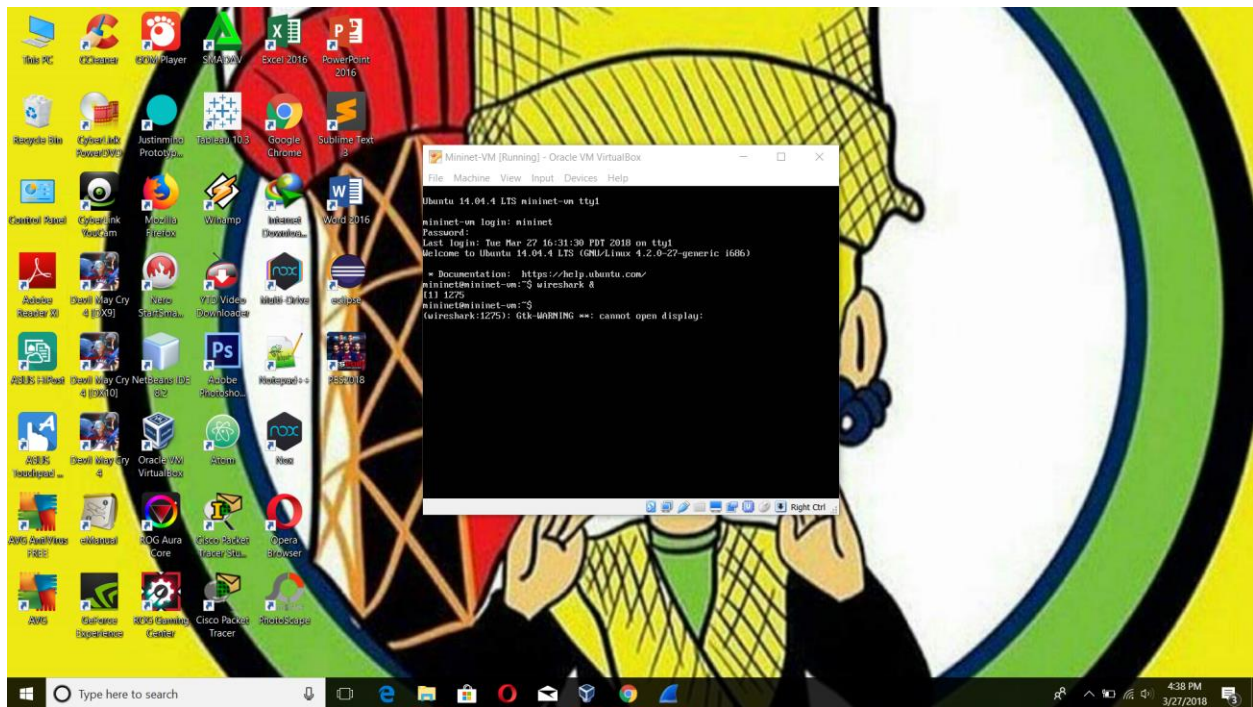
This PC
CCleaner
GOM Player
SMADAV
Excel 2016
PowerPoint 2016

Recycle Bin
CyberLink PowerDVD
Justinmind Prototyp...
Tableau 10.3
Google Chrome
Sublime Text 3

Control Panel
CyberLink YouCam
Mozilla Firefox
Winamp
Internet Downloa...
Word 2016

Adobe Reader XI
Devil May Cry 4 [DX9]
Nero StartSma...
YTD Video Downloader
Multi-Drive
eclipse

ASUS HiPost
Devil May Cry 4 [DX10]
NetBeans IDE 8.2
Adobe Photosho...
Notepad++
PES2018

ASUS Touchpad ...
Devil May Cry 4
Oracle VM VirtualBox
Atom
Nox

AVG AntiVirus FREE
eManual
ROG Aura Core
Cisco Packet Tracer Stu...
Opera Browser

AVG
GeForce Experience
ROG Gaming Center
Cisco Packet Tracer
PhotoScape

Mininet-VM [Running] - Oracle VM VirtualBox
File Machine View Input Devices Help

Ubuntu 14.04.4 LTS mininet-vm tty1

mininet-vm login: mininet
Password:
Last login: Tue Mar 27 16:31:30 PDT 2018 on tty1
Welcome to Ubuntu 14.04.4 LTS (GNU/Linux 4.2.0-27-generic i686)

 * Documentation: https://help.ubuntu.com/
mininet@mininet-vm:~$ wireshark &
[1] 1275
mininet@mininet-vm:~$
(wireshark:1275): Gtk-WARNING **: cannot open display:

Right Ctrl

Type here to search
4:38 PM
3/27/2018
3